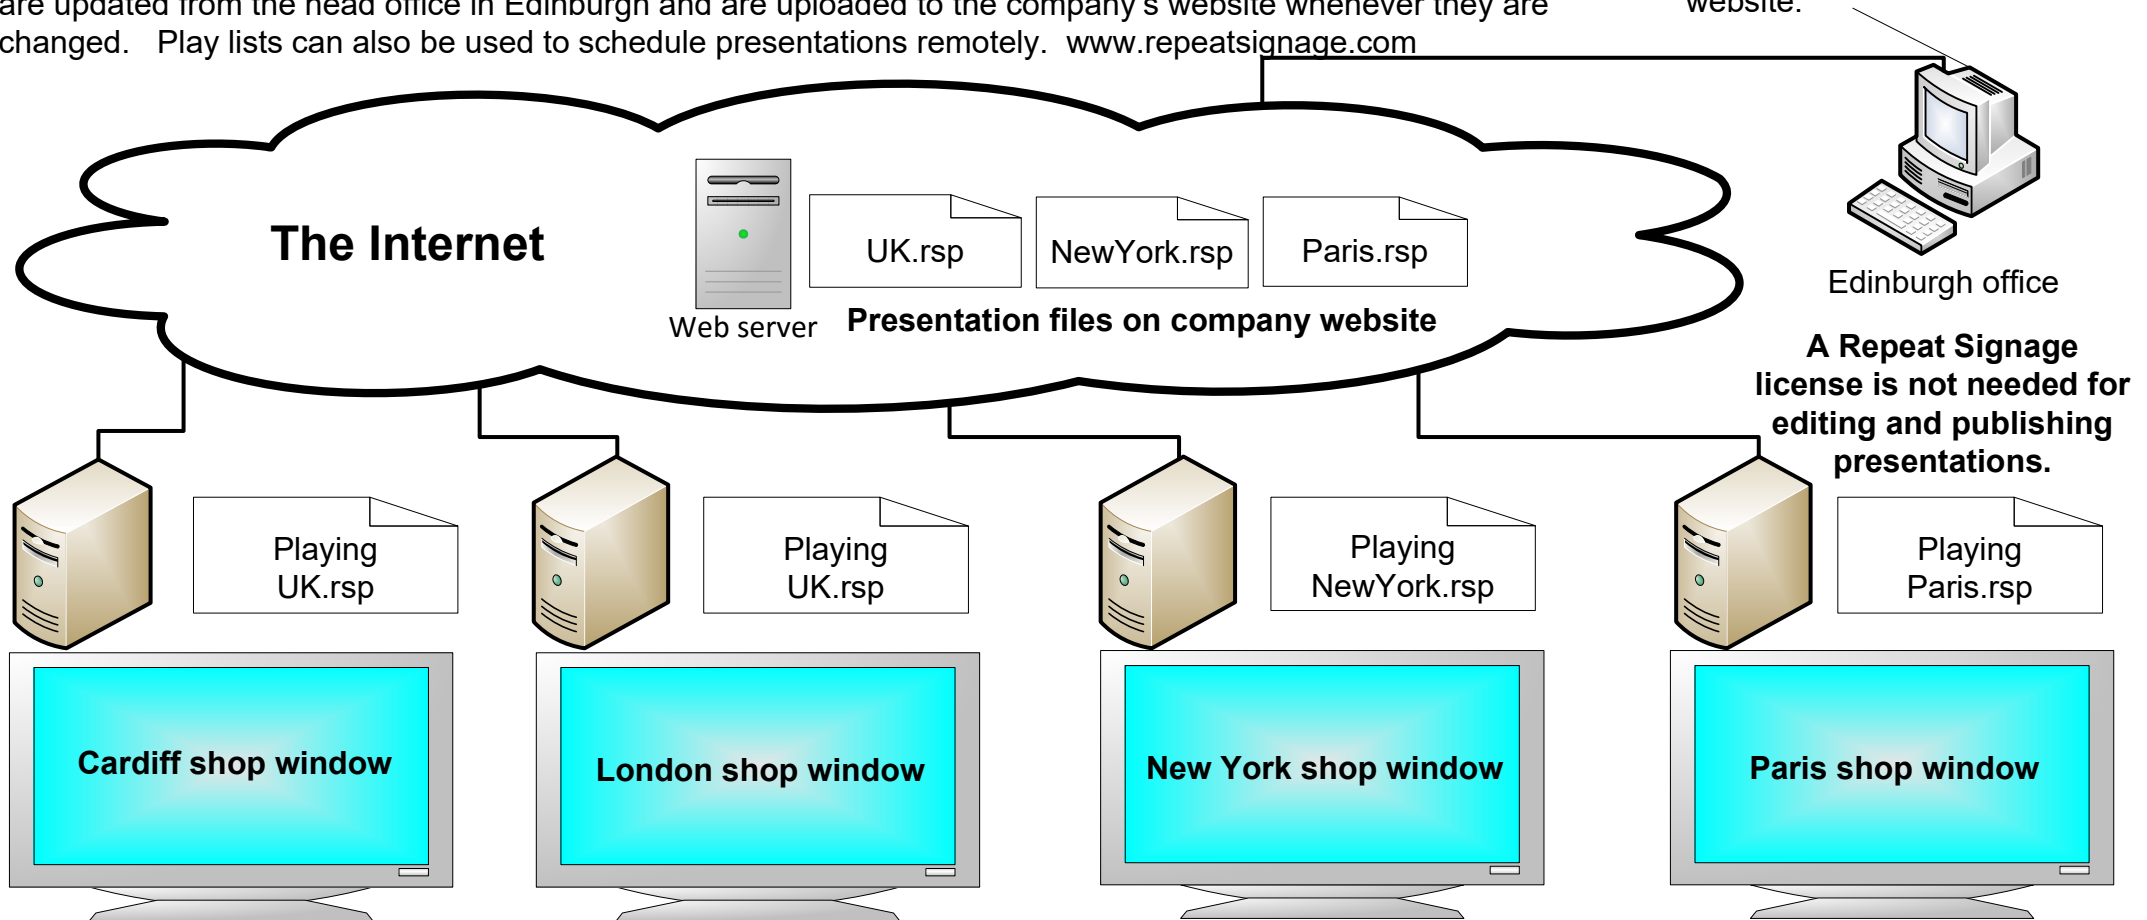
are updated from the head office in Edinburgh and are uploaded to the company's website whenever they are changed. Play lists can also be used to schedule presentations remotely. www.repeatsignage.com

website.

The Internet

Web server

UK.rsp

NewYork.rsp

Paris.rsp

Presentation files on company website

Edinburgh office

A Repeat Signage license is not needed for editing and publishing presentations.

Playing UK.rsp

Playing UK.rsp

Playing NewYork.rsp

Playing Paris.rsp

Cardiff shop window

London shop window

New York shop window

Paris shop window